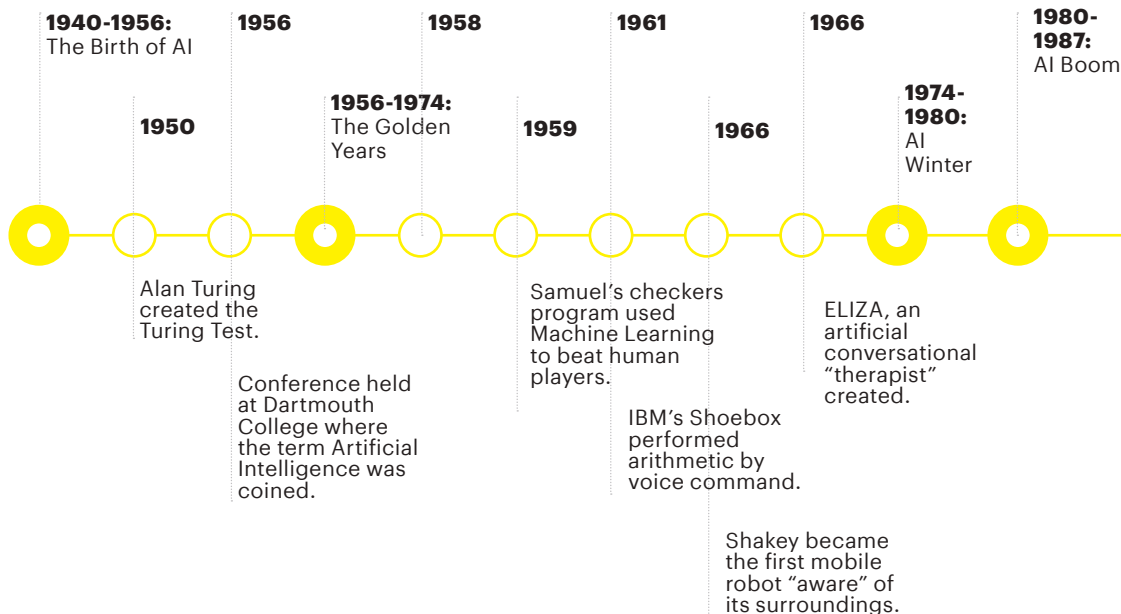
**1940-1956:**
The Birth of AI

**1956**

**1958**

**1961**

**1966**

**1980-1987:**
AI Boom

**1950**

**1956-1974:**
The Golden Years

**1959**

**1966**

**1974-1980:**
AI Winter

Alan Turing created the Turing Test.

Conference held at Dartmouth College where the term Artificial Intelligence was coined.

Samuel's checkers program used Machine Learning to beat human players.

IBM's Shoebox performed arithmetic by voice command.

Shakey became the first mobile robot "aware" of its surroundings.

ELIZA, an artificial conversational "therapist" created.